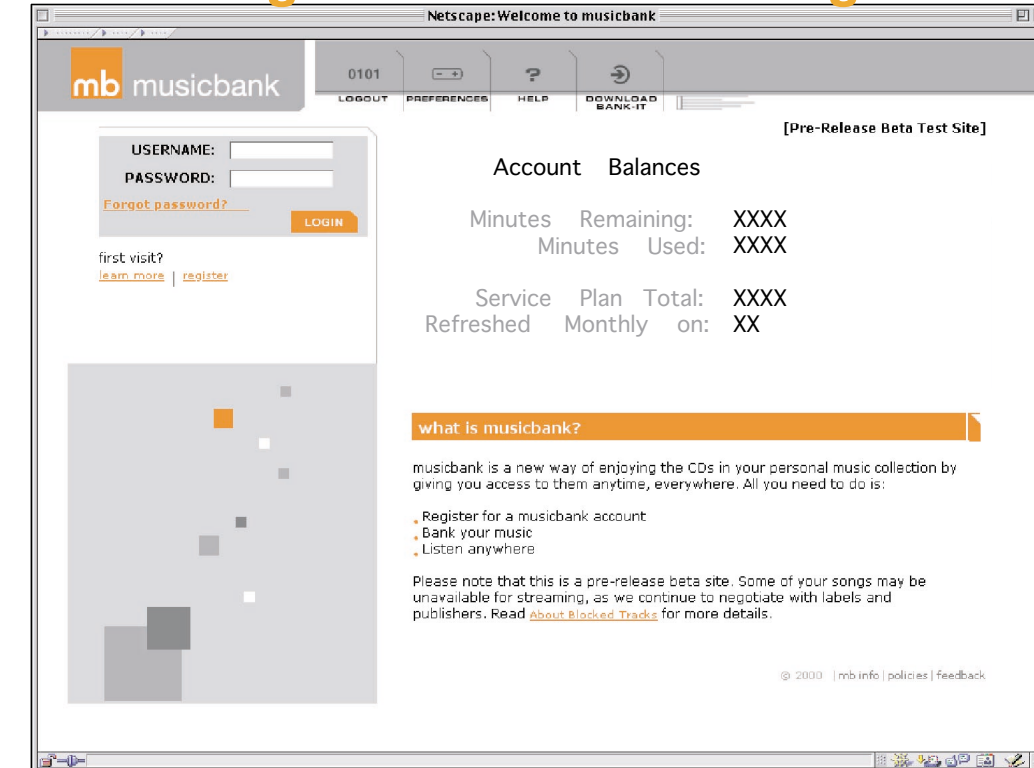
Netscape: Welcome to musicbank

mb musicbank

0101
LOGOUT

PREFERENCES

HELP

DOWNLOAD BANK-IT

[Pre-Release Beta Test Site]

USERNAME:
PASSWORD:
Forgot password?
LOGIN

first visit?
learn more | register

Account Balances

Minutes Remaining: XXXX
Minutes Used: XXXX

Service Plan Total: XXXX
Refreshed Monthly on: XX

what is musicbank?

musicbank is a new way of enjoying the CDs in your personal music collection by giving you access to them anytime, everywhere. All you need to do is:

Register for a musicbank account
Bank your music
Listen anywhere

Please note that this is a pre-release beta site. Some of your songs may be unavailable for streaming, as we continue to negotiate with labels and publishers. Read About Blocked Tracks for more details.

© 2000 | mb info | policies | feedback